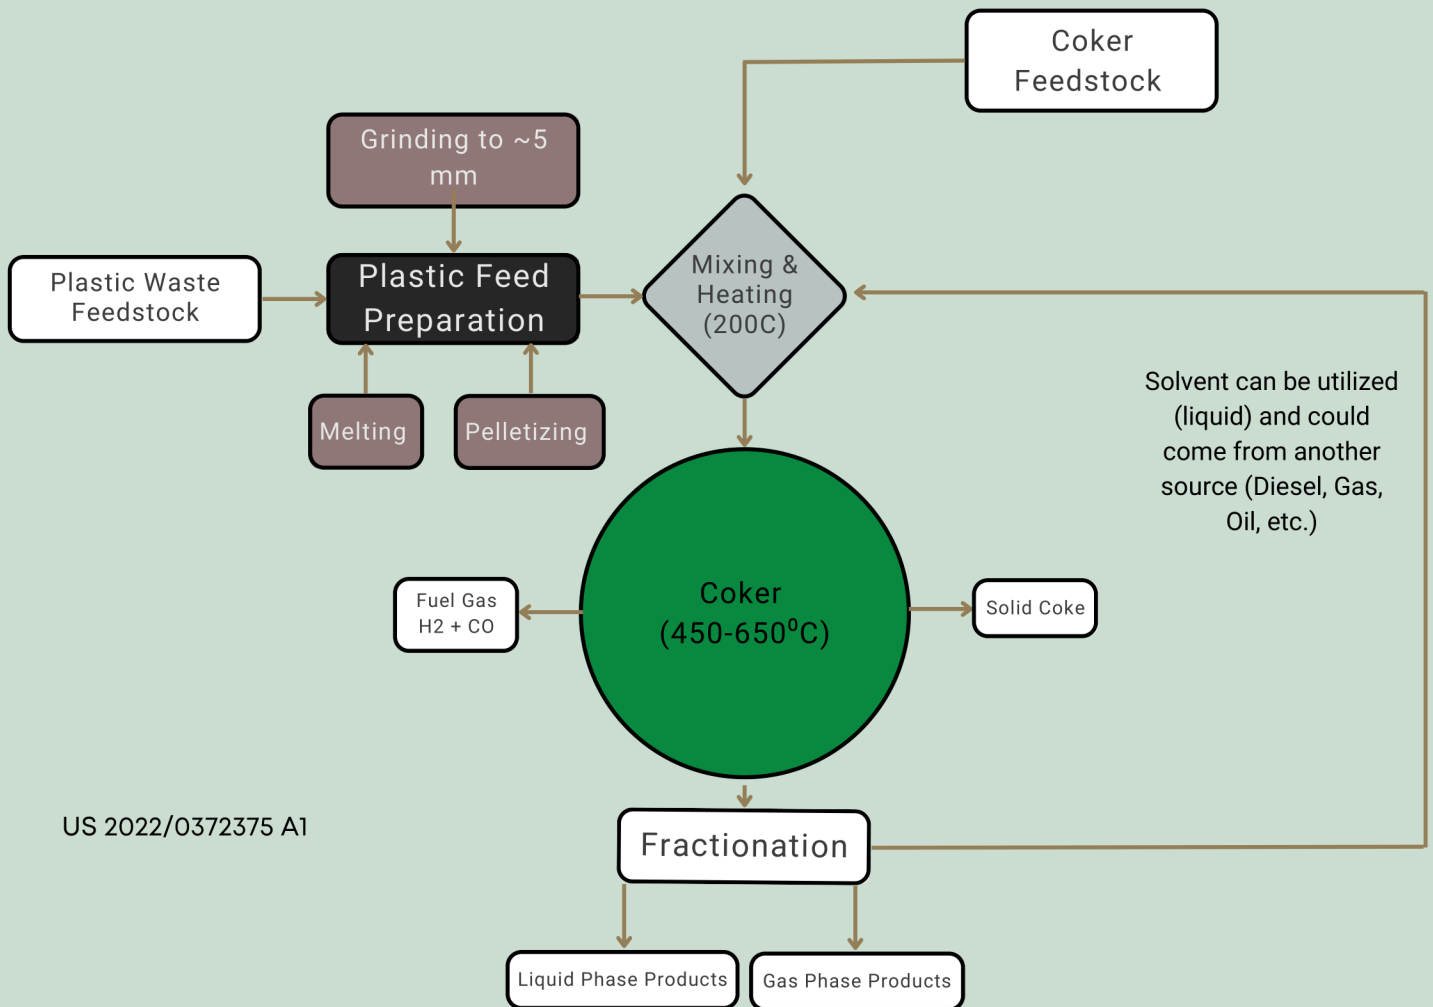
Coker Feedstock

Grinding to ~5 mm

Plastic Waste Feedstock

Plastic Feed Preparation

Mixing & Heating (200C)

Melting

Pelletizing

Solvent can be utilized (liquid) and could come from another source (Diesel, Gas, Oil, etc.)

Fuel Gas H2 + CO

Coker (450-650$^{o}$C)

Solid Coke

US 2022/0372375 A1

Fractionation

Liquid Phase Products

Gas Phase Products